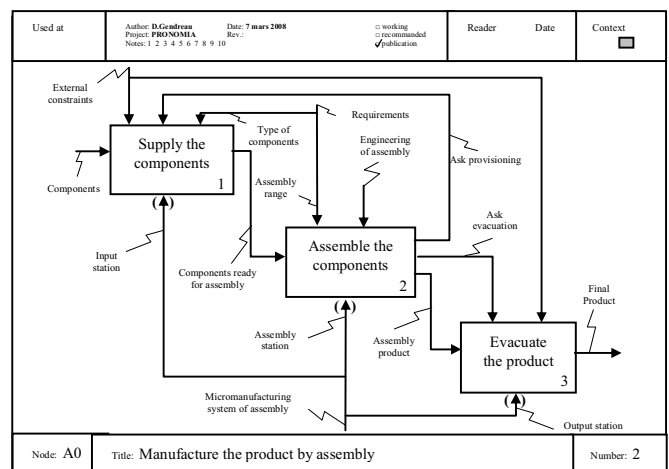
| Used at | Author: D.Gendreau Project: PRONOMIA Notes: 1 2 3 4 5 6 7 8 9 10 | Date: 7 mars 2008 Rev.: | □ working □ recommanded ✓publication | Reader | Date | Context |
|---|---|---|---|---|---|---|

External constraints

Requirements

Type of components

Supply the components

1

Components

Engineering of assembly

Ask provisioning

Assembly range

Ask evacuation

Input station

Components ready for assembly

Assemble the components

2

Final Product

Assembly station

Assembly product

Evacuate the product

3

Micromanufacturing system of assembly

Output station

| Node: A0 | Title: Manufacture the product by assembly | Number: 2 |
|---|---|---|